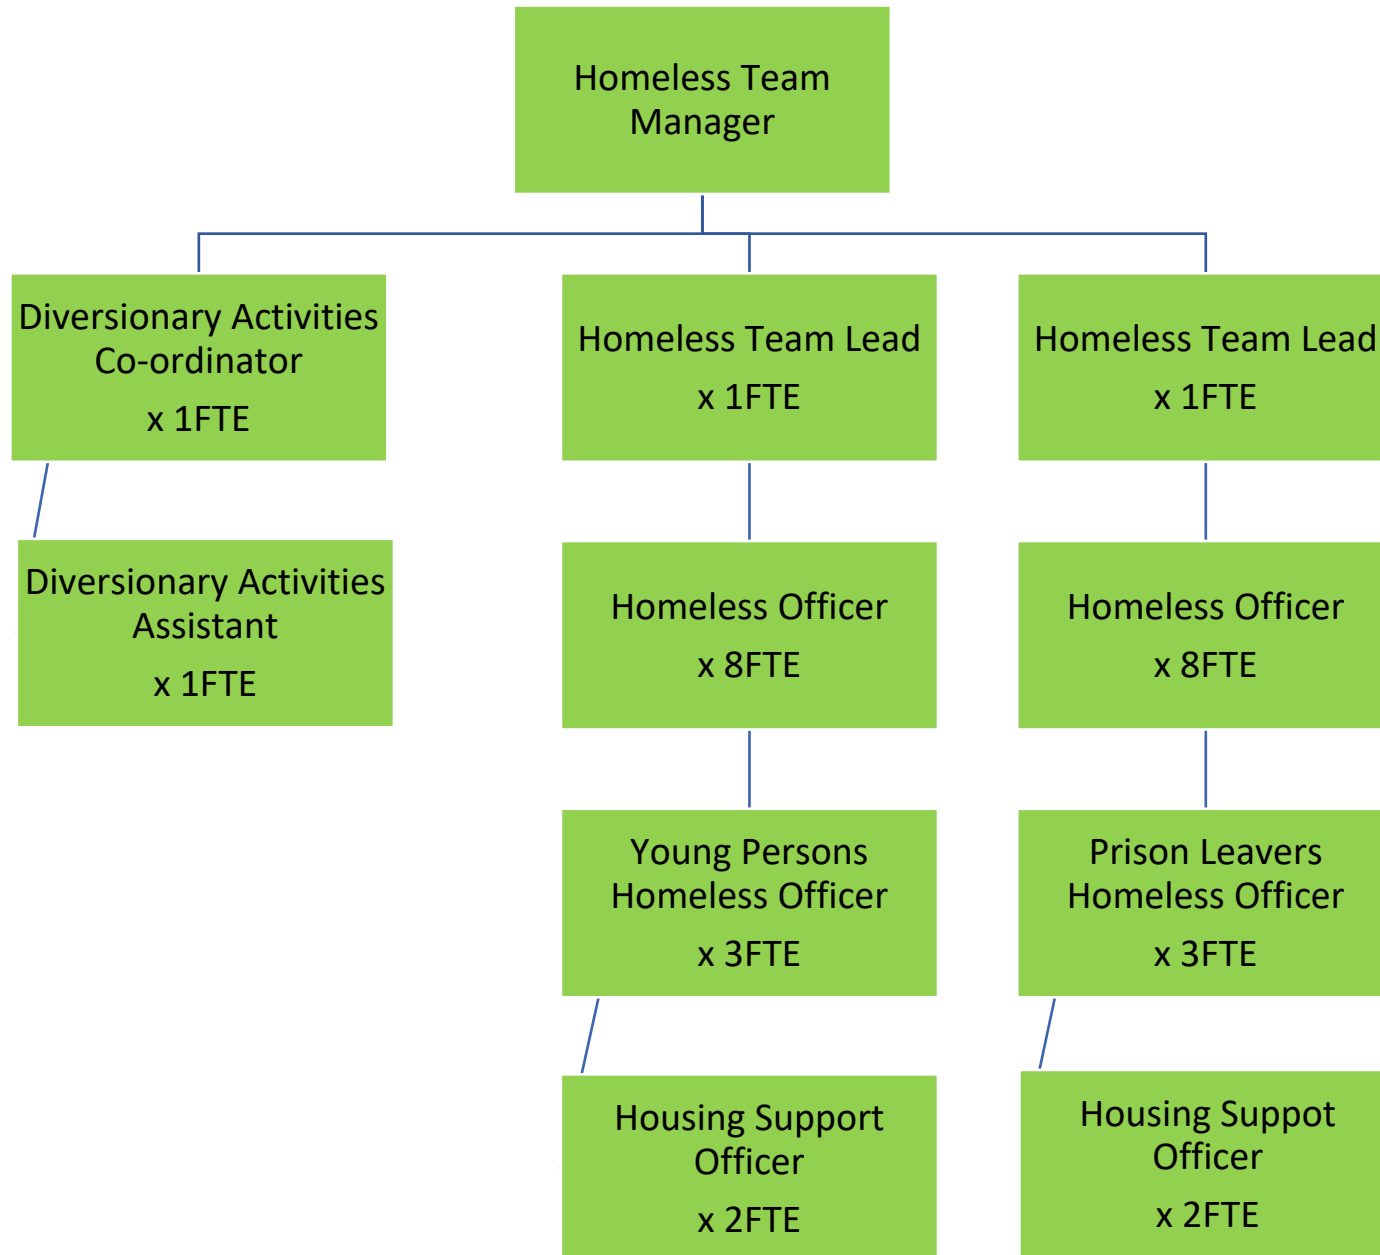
Homeless Team Manager

Diversionary Activities Co-ordinator
x 1FTE

Diversionary Activities Assistant
x 1FTE

Homeless Team Lead
x 1FTE

Homeless Officer
x 8FTE

Young Persons Homeless Officer
x 3FTE

Housing Support Officer
x 2FTE

Homeless Team Lead
x 1FTE

Homeless Officer
x 8FTE

Prison Leavers Homeless Officer
x 3FTE

Housing Suppot Officer
x 2FTE